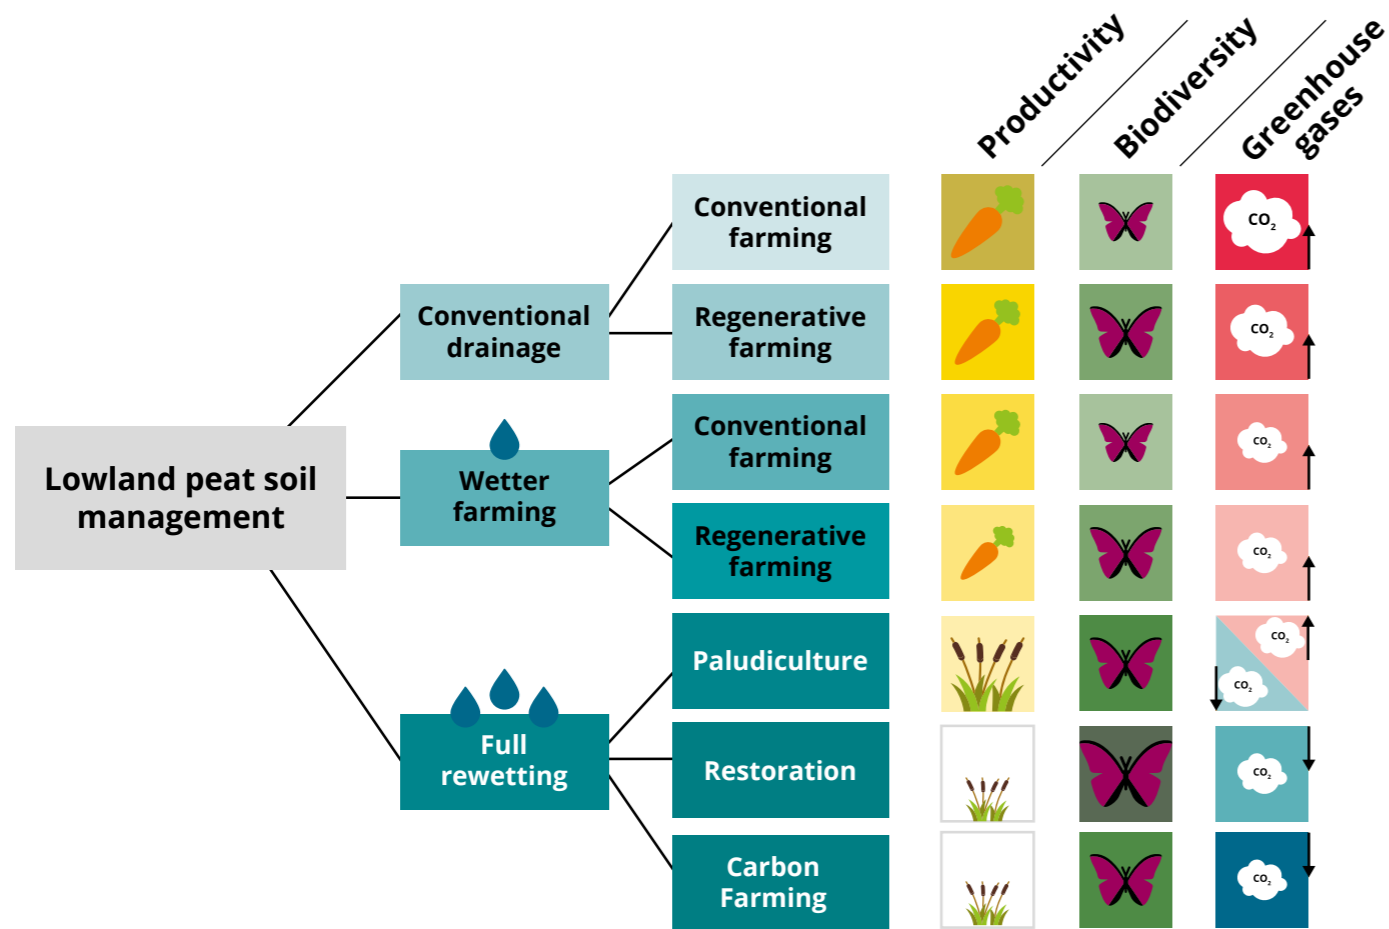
Productivity
Biodiversity
Greenhouse gases

Lowland peat soil management

Conventional drainage
Conventional farming
$CO_2$
Regenerative farming
$CO_2$

Wetter farming
Conventional farming
$CO_2$
Regenerative farming
$CO_2$

Full rewetting
Paludiculture
$CO_2$
$CO_2$
Restoration
$CO_2$
Carbon Farming
$CO_2$